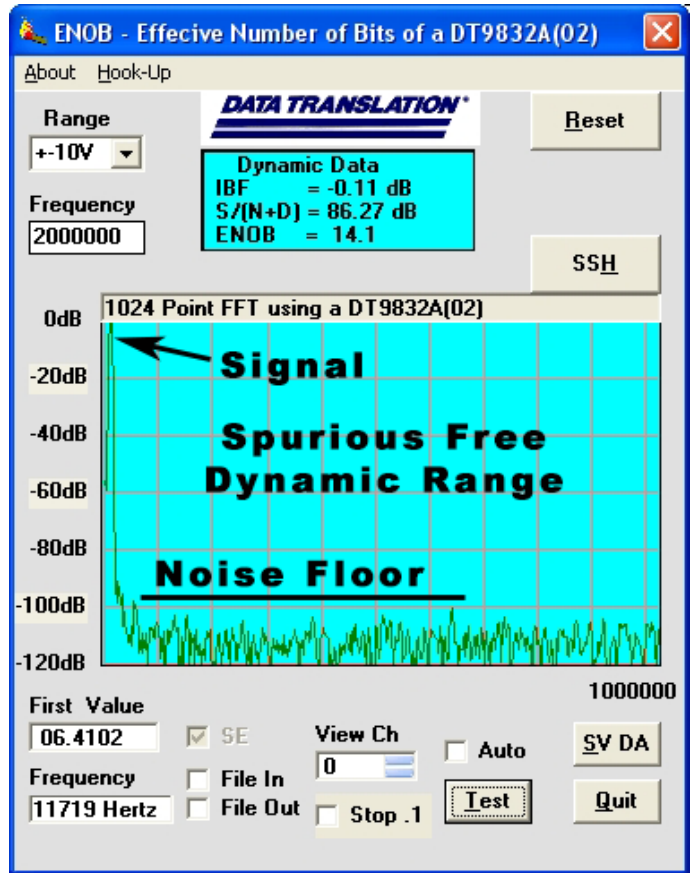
ENOB - Effecive Number of Bits of a DT9832A(02)

About Hook-Up

Range
+-10V

DATA TRANSLATION

Reset

Frequency
2000000

Dynamic Data
IBF = -0.11 dB
S/(N+D) = 86.27 dB
ENOB = 14.1

SSH

1024 Point FFT using a DT9832A(02)

0dB
-20dB
-40dB
-60dB
-80dB
-100dB
-120dB

Signal

Spurious Free Dynamic Range

Noise Floor

1000000

First Value
06.4102

SE

View Ch
0

Auto

SV DA

Frequency
11719 Hertz

File In
File Out

Stop .1

Test

Quit